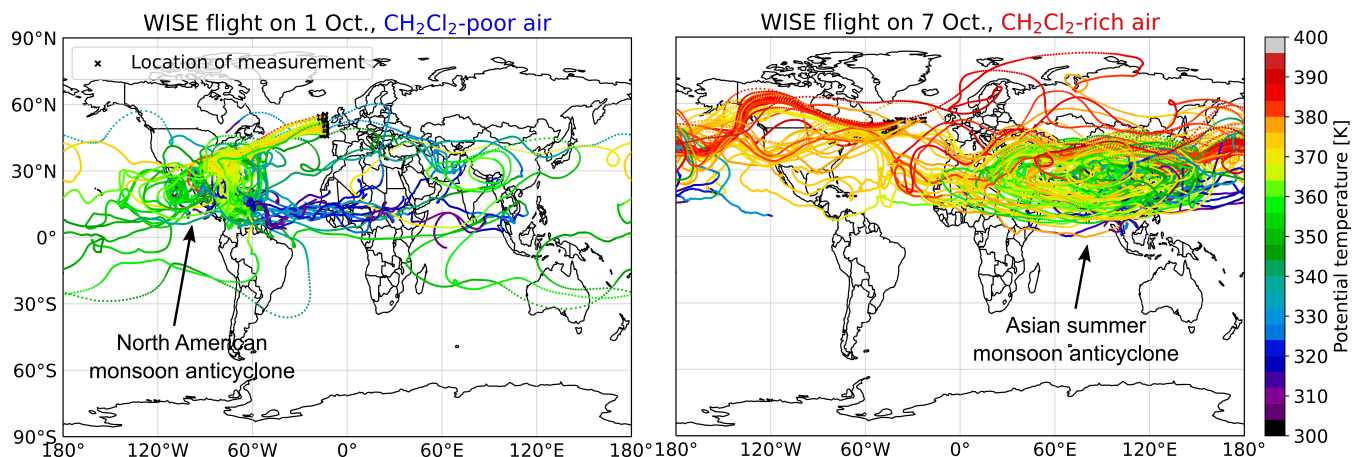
WISE flight on 1 Oct., $CH_2Cl_2$-poor air

Location of measurement

90°N
60°N
30°N
0°
30°S
60°S
90°S

North American monsoon anticyclone

180° 120°W 60°W 0° 60°E 120°E 180°

WISE flight on 7 Oct., $CH_2Cl_2$-rich air

Asian summer monsoon anticyclone

180° 120°W 60°W 0° 60°E 120°E 180°

Potential temperature [K]
400
390
380
370
360
350
340
330
320
310
300